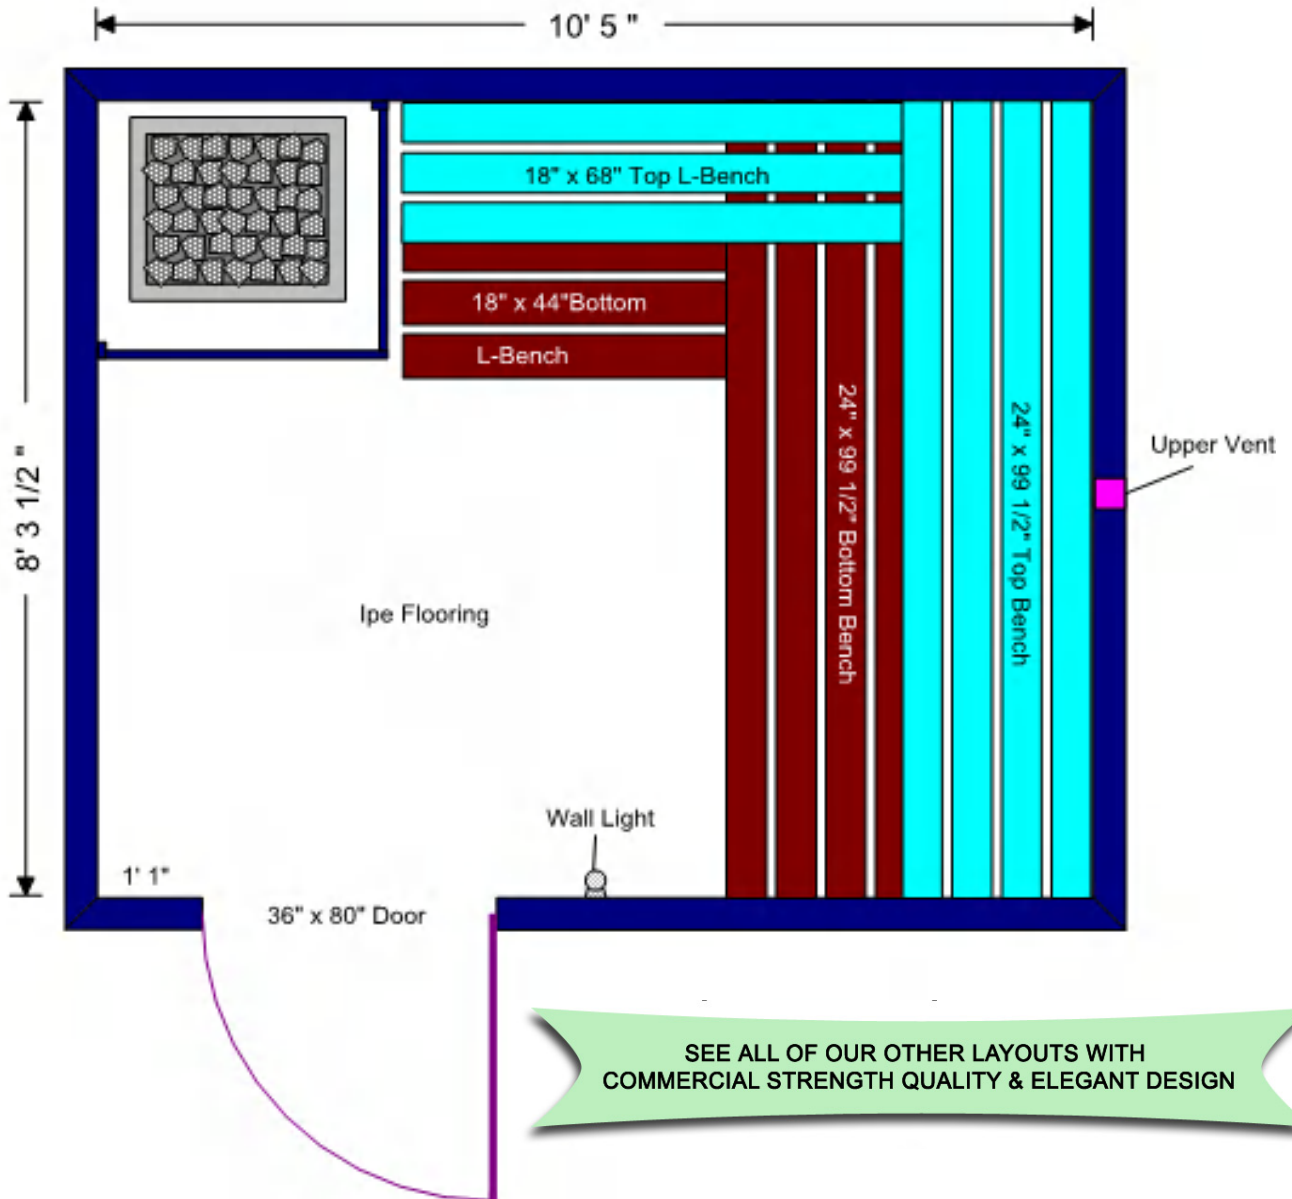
10' 5 "

8' 3 1/2 "

18" x 68" Top L-Bench

18" x 44"Bottom

L-Bench

24" x 99 1/2" Bottom Bench

24" x 99 1/2" Top Bench

Upper Vent

Ipe Flooring

Wall Light

1' 1"

36" x 80" Door

SEE ALL OF OUR OTHER LAYOUTS WITH COMMERCIAL STRENGTH QUALITY & ELEGANT DESIGN